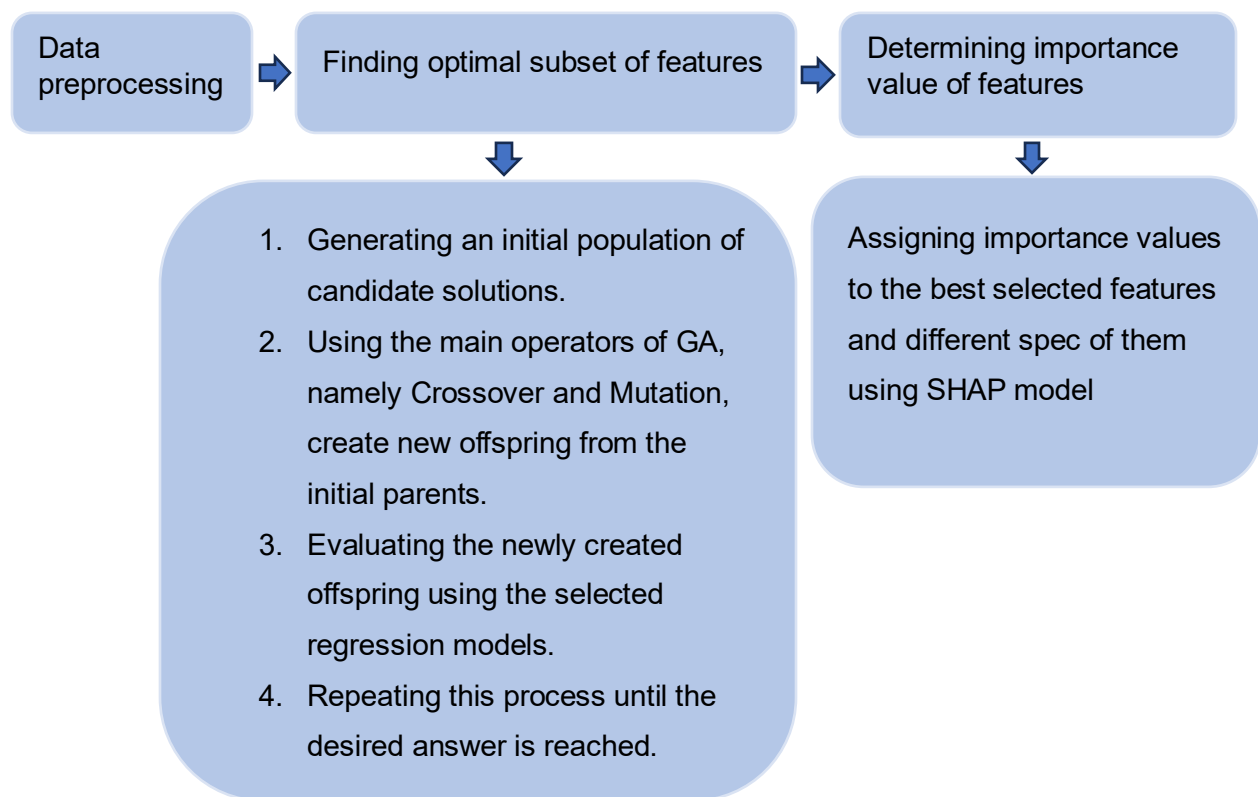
Data preprocessing

Finding optimal subset of features

Determining importance value of features

1. Generating an initial population of candidate solutions.
2. Using the main operators of GA, namely Crossover and Mutation, create new offspring from the initial parents.
3. Evaluating the newly created offspring using the selected regression models.
4. Repeating this process until the desired answer is reached.

Assigning importance values to the best selected features and different spec of them using SHAP model